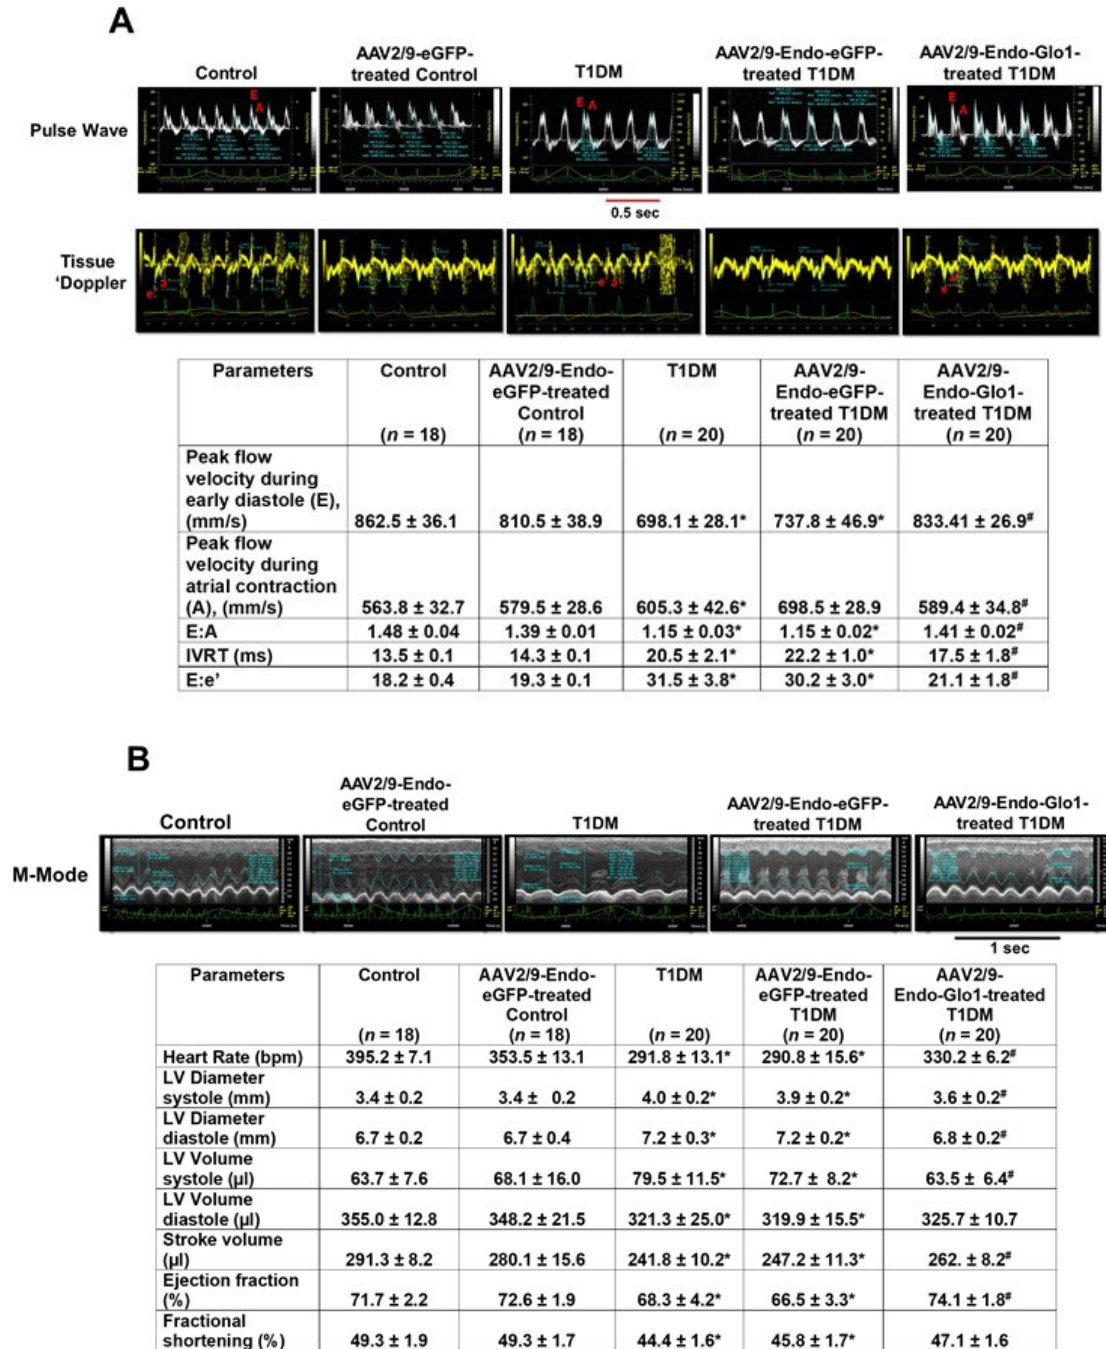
A

Control | AAV2/9-eGFP-treated Control | T1DM | AAV2/9-Endo-eGFP-treated T1DM | AAV2/9-Endo-Glo1-treated T1DM

Pulse Wave

E A

E A

E A

0.5 sec

Tissue 'Doppler

e' a'

e' a'

e' a'

| Parameters | Control (*n* = 18) | AAV2/9-Endo-eGFP-treated Control (*n* = 18) | T1DM (*n* = 20) | AAV2/9-Endo-eGFP-treated T1DM (*n* = 20) | AAV2/9-Endo-Glo1-treated T1DM (*n* = 20) |
|---|---|---|---|---|---|
| Peak flow velocity during early diastole (E), (mm/s) | 862.5 ± 36.1 | 810.5 ± 38.9 | 698.1 ± 28.1* | 737.8 ± 46.9* | 833.41 ± 26.9# |
| Peak flow velocity during atrial contraction (A), (mm/s) | 563.8 ± 32.7 | 579.5 ± 28.6 | 605.3 ± 42.6* | 698.5 ± 28.9 | 589.4 ± 34.8# |
| E:A | 1.48 ± 0.04 | 1.39 ± 0.01 | 1.15 ± 0.03* | 1.15 ± 0.02* | 1.41 ± 0.02# |
| IVRT (ms) | 13.5 ± 0.1 | 14.3 ± 0.1 | 20.5 ± 2.1* | 22.2 ± 1.0* | 17.5 ± 1.8# |
| E:e' | 18.2 ± 0.4 | 19.3 ± 0.1 | 31.5 ± 3.8* | 30.2 ± 3.0* | 21.1 ± 1.8# |

B

Control | AAV2/9-Endo-eGFP-treated Control | T1DM | AAV2/9-Endo-eGFP-treated T1DM | AAV2/9-Endo-Glo1-treated T1DM

M-Mode

1 sec

| Parameters | Control (*n* = 18) | AAV2/9-Endo-eGFP-treated Control (*n* = 18) | T1DM (*n* = 20) | AAV2/9-Endo-eGFP-treated T1DM (*n* = 20) | AAV2/9-Endo-Glo1-treated T1DM (*n* = 20) |
|---|---|---|---|---|---|
| Heart Rate (bpm) | 395.2 ± 7.1 | 353.5 ± 13.1 | 291.8 ± 13.1* | 290.8 ± 15.6* | 330.2 ± 6.2# |
| LV Diameter systole (mm) | 3.4 ± 0.2 | 3.4 ± 0.2 | 4.0 ± 0.2* | 3.9 ± 0.2* | 3.6 ± 0.2# |
| LV Diameter diastole (mm) | 6.7 ± 0.2 | 6.7 ± 0.4 | 7.2 ± 0.3* | 7.2 ± 0.2* | 6.8 ± 0.2# |
| LV Volume systole (μl) | 63.7 ± 7.6 | 68.1 ± 16.0 | 79.5 ± 11.5* | 72.7 ± 8.2* | 63.5 ± 6.4# |
| LV Volume diastole (μl) | 355.0 ± 12.8 | 348.2 ± 21.5 | 321.3 ± 25.0* | 319.9 ± 15.5* | 325.7 ± 10.7 |
| Stroke volume (μl) | 291.3 ± 8.2 | 280.1 ± 15.6 | 241.8 ± 10.2* | 247.2 ± 11.3* | 262. ± 8.2# |
| Ejection fraction (%) | 71.7 ± 2.2 | 72.6 ± 1.9 | 68.3 ± 4.2* | 66.5 ± 3.3* | 74.1 ± 1.8# |
| Fractional shortening (%) | 49.3 ± 1.9 | 49.3 ± 1.7 | 44.4 ± 1.6* | 45.8 ± 1.7* | 47.1 ± 1.6 |